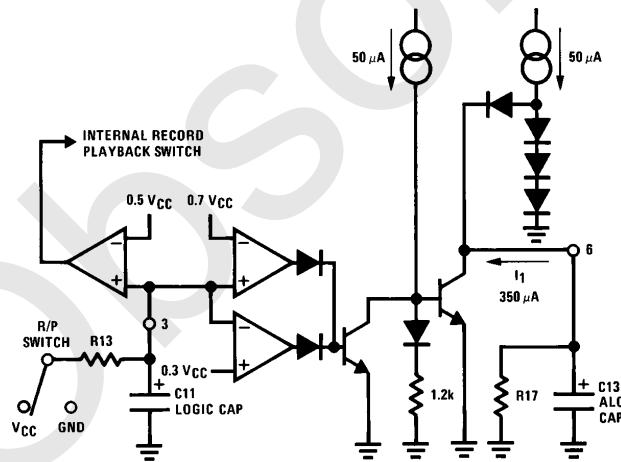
50 $\mu$A

50 $\mu$A

INTERNAL RECORD PLAYBACK SWITCH

0.5 $V_{CC}$

0.7 $V_{CC}$

−

+

−

+

−

+

6

$I_1$

350 $\mu$A

R/P SWITCH

R13

3

0.3 $V_{CC}$

+

C11

LOGIC CAP

$V_{CC}$

GND

1.2k

R17

+

C13

ALC

CAP